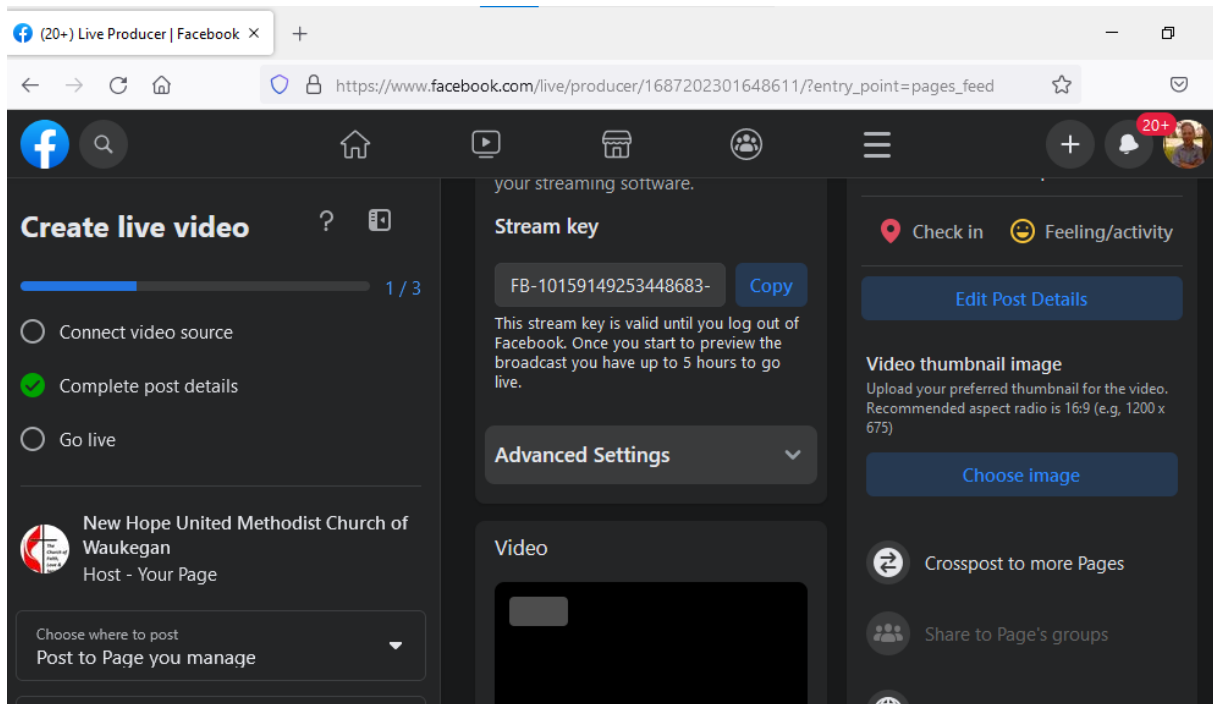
(20+) Live Producer | Facebook ×
+

https://www.facebook.com/live/producer/1687202301648611/?entry_point=pages_feed

20+

Create live video

1 / 3

Connect video source

Complete post details

Go live

New Hope United Methodist Church of Waukegan
Host - Your Page

Choose where to post
Post to Page you manage

your streaming software.

Stream key

FB-10159149253448683-

Copy

This stream key is valid until you log out of Facebook. Once you start to preview the broadcast you have up to 5 hours to go live.

Advanced Settings

Video

Check in

Feeling/activity

Edit Post Details

Video thumbnail image

Upload your preferred thumbnail for the video. Recommended aspect radio is 16:9 (e.g, 1200 x 675)

Choose image

Crosspost to more Pages

Share to Page's groups